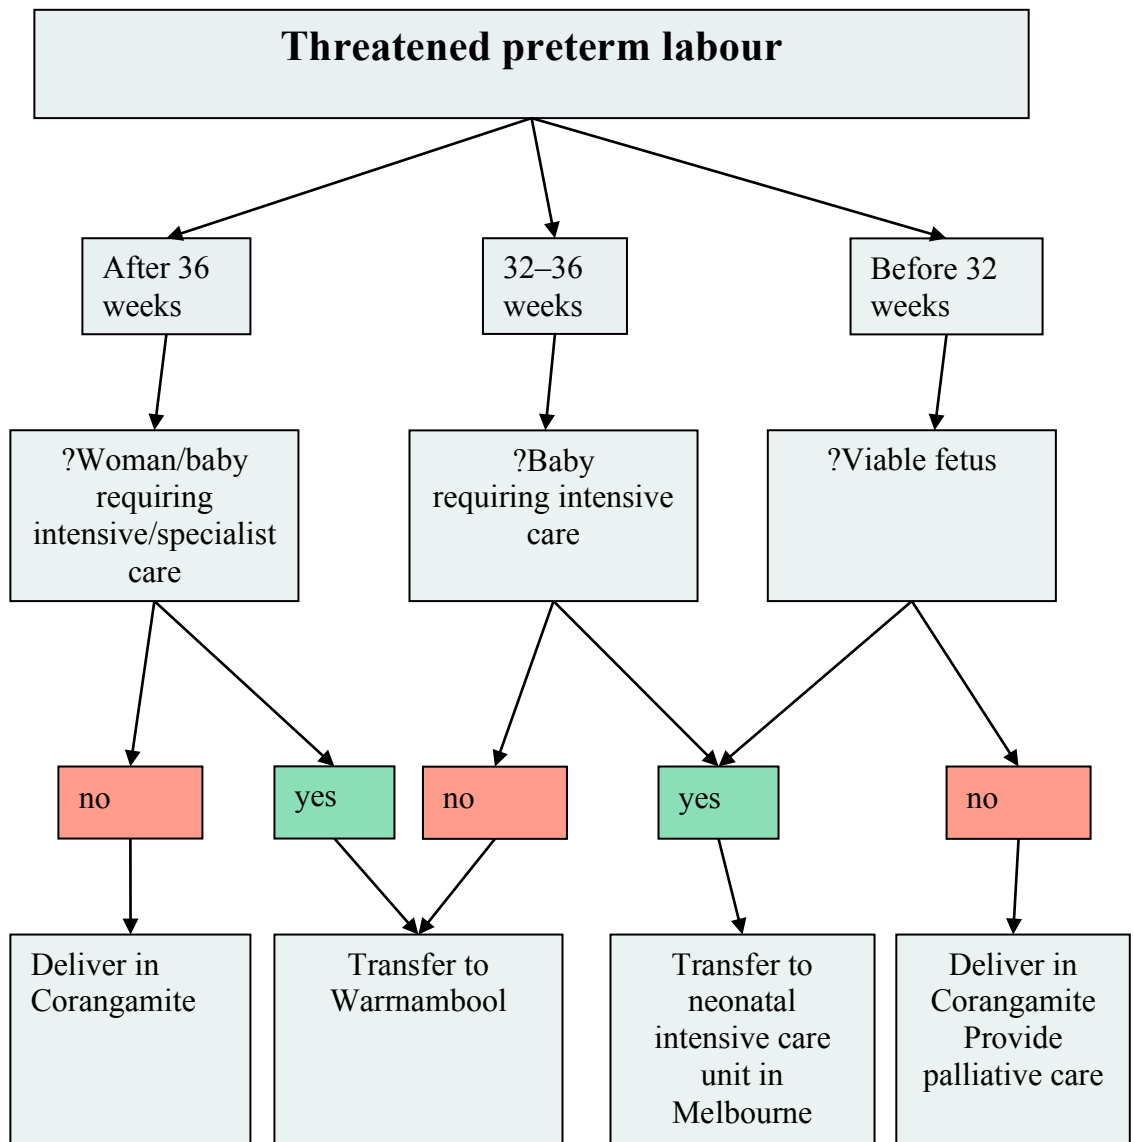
Threatened preterm labour

After 36 weeks

32–36 weeks

Before 32 weeks

?Woman/baby requiring intensive/specialist care

?Baby requiring intensive care

?Viable fetus

no

yes

no

yes

no

Deliver in Corangamite

Transfer to Warrnambool

Transfer to neonatal intensive care unit in Melbourne

Deliver in Corangamite Provide palliative care